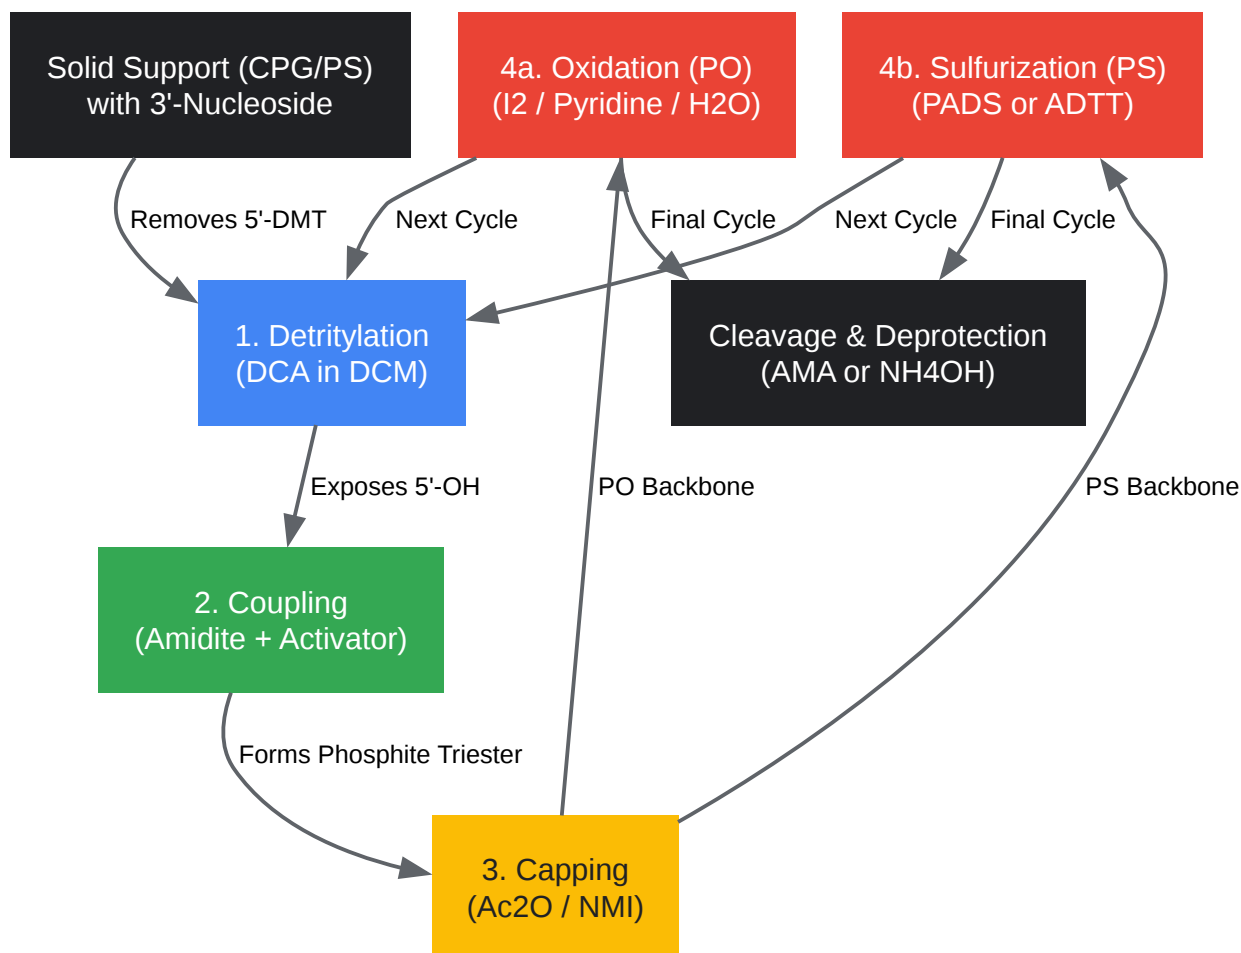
Solid Support (CPG/PS) with 3'-Nucleoside

4a. Oxidation (PO) (I2 / Pyridine / H2O)

4b. Sulfurization (PS) (PADS or ADTT)

Removes 5'-DMT

Next Cycle

Final Cycle

Next Cycle

Final Cycle

1. Detritylation (DCA in DCM)

Cleavage & Deprotection (AMA or NH4OH)

Exposes 5'-OH

PO Backbone

PS Backbone

2. Coupling (Amidite + Activator)

Forms Phosphite Triester

3. Capping (Ac2O / NMI)